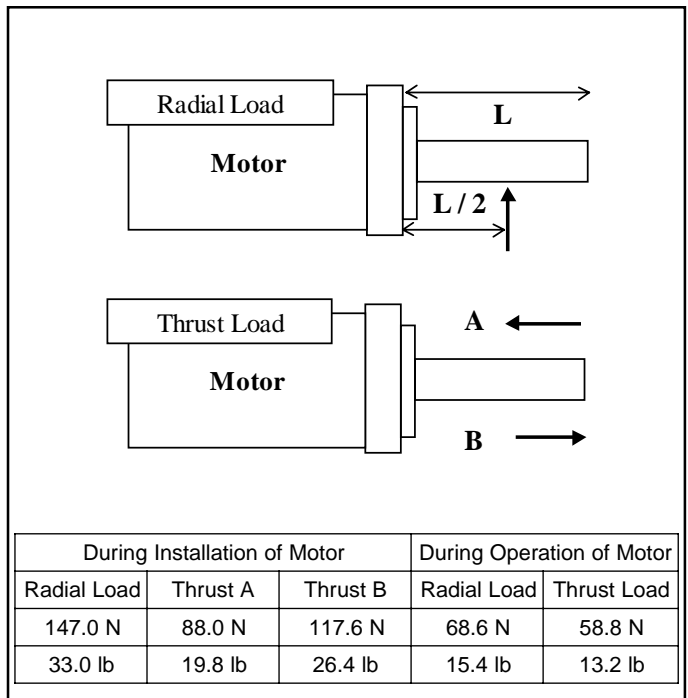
Radial Load

Motor

L

L / 2

Thrust Load

Motor

A

B

| During Installation of Motor | | | During Operation of Motor | |
|---|---|---|---|---|
| Radial Load | Thrust A | Thrust B | Radial Load | Thrust Load |
| 147.0 N | 88.0 N | 117.6 N | 68.6 N | 58.8 N |
| 33.0 lb | 19.8 lb | 26.4 lb | 15.4 lb | 13.2 lb |